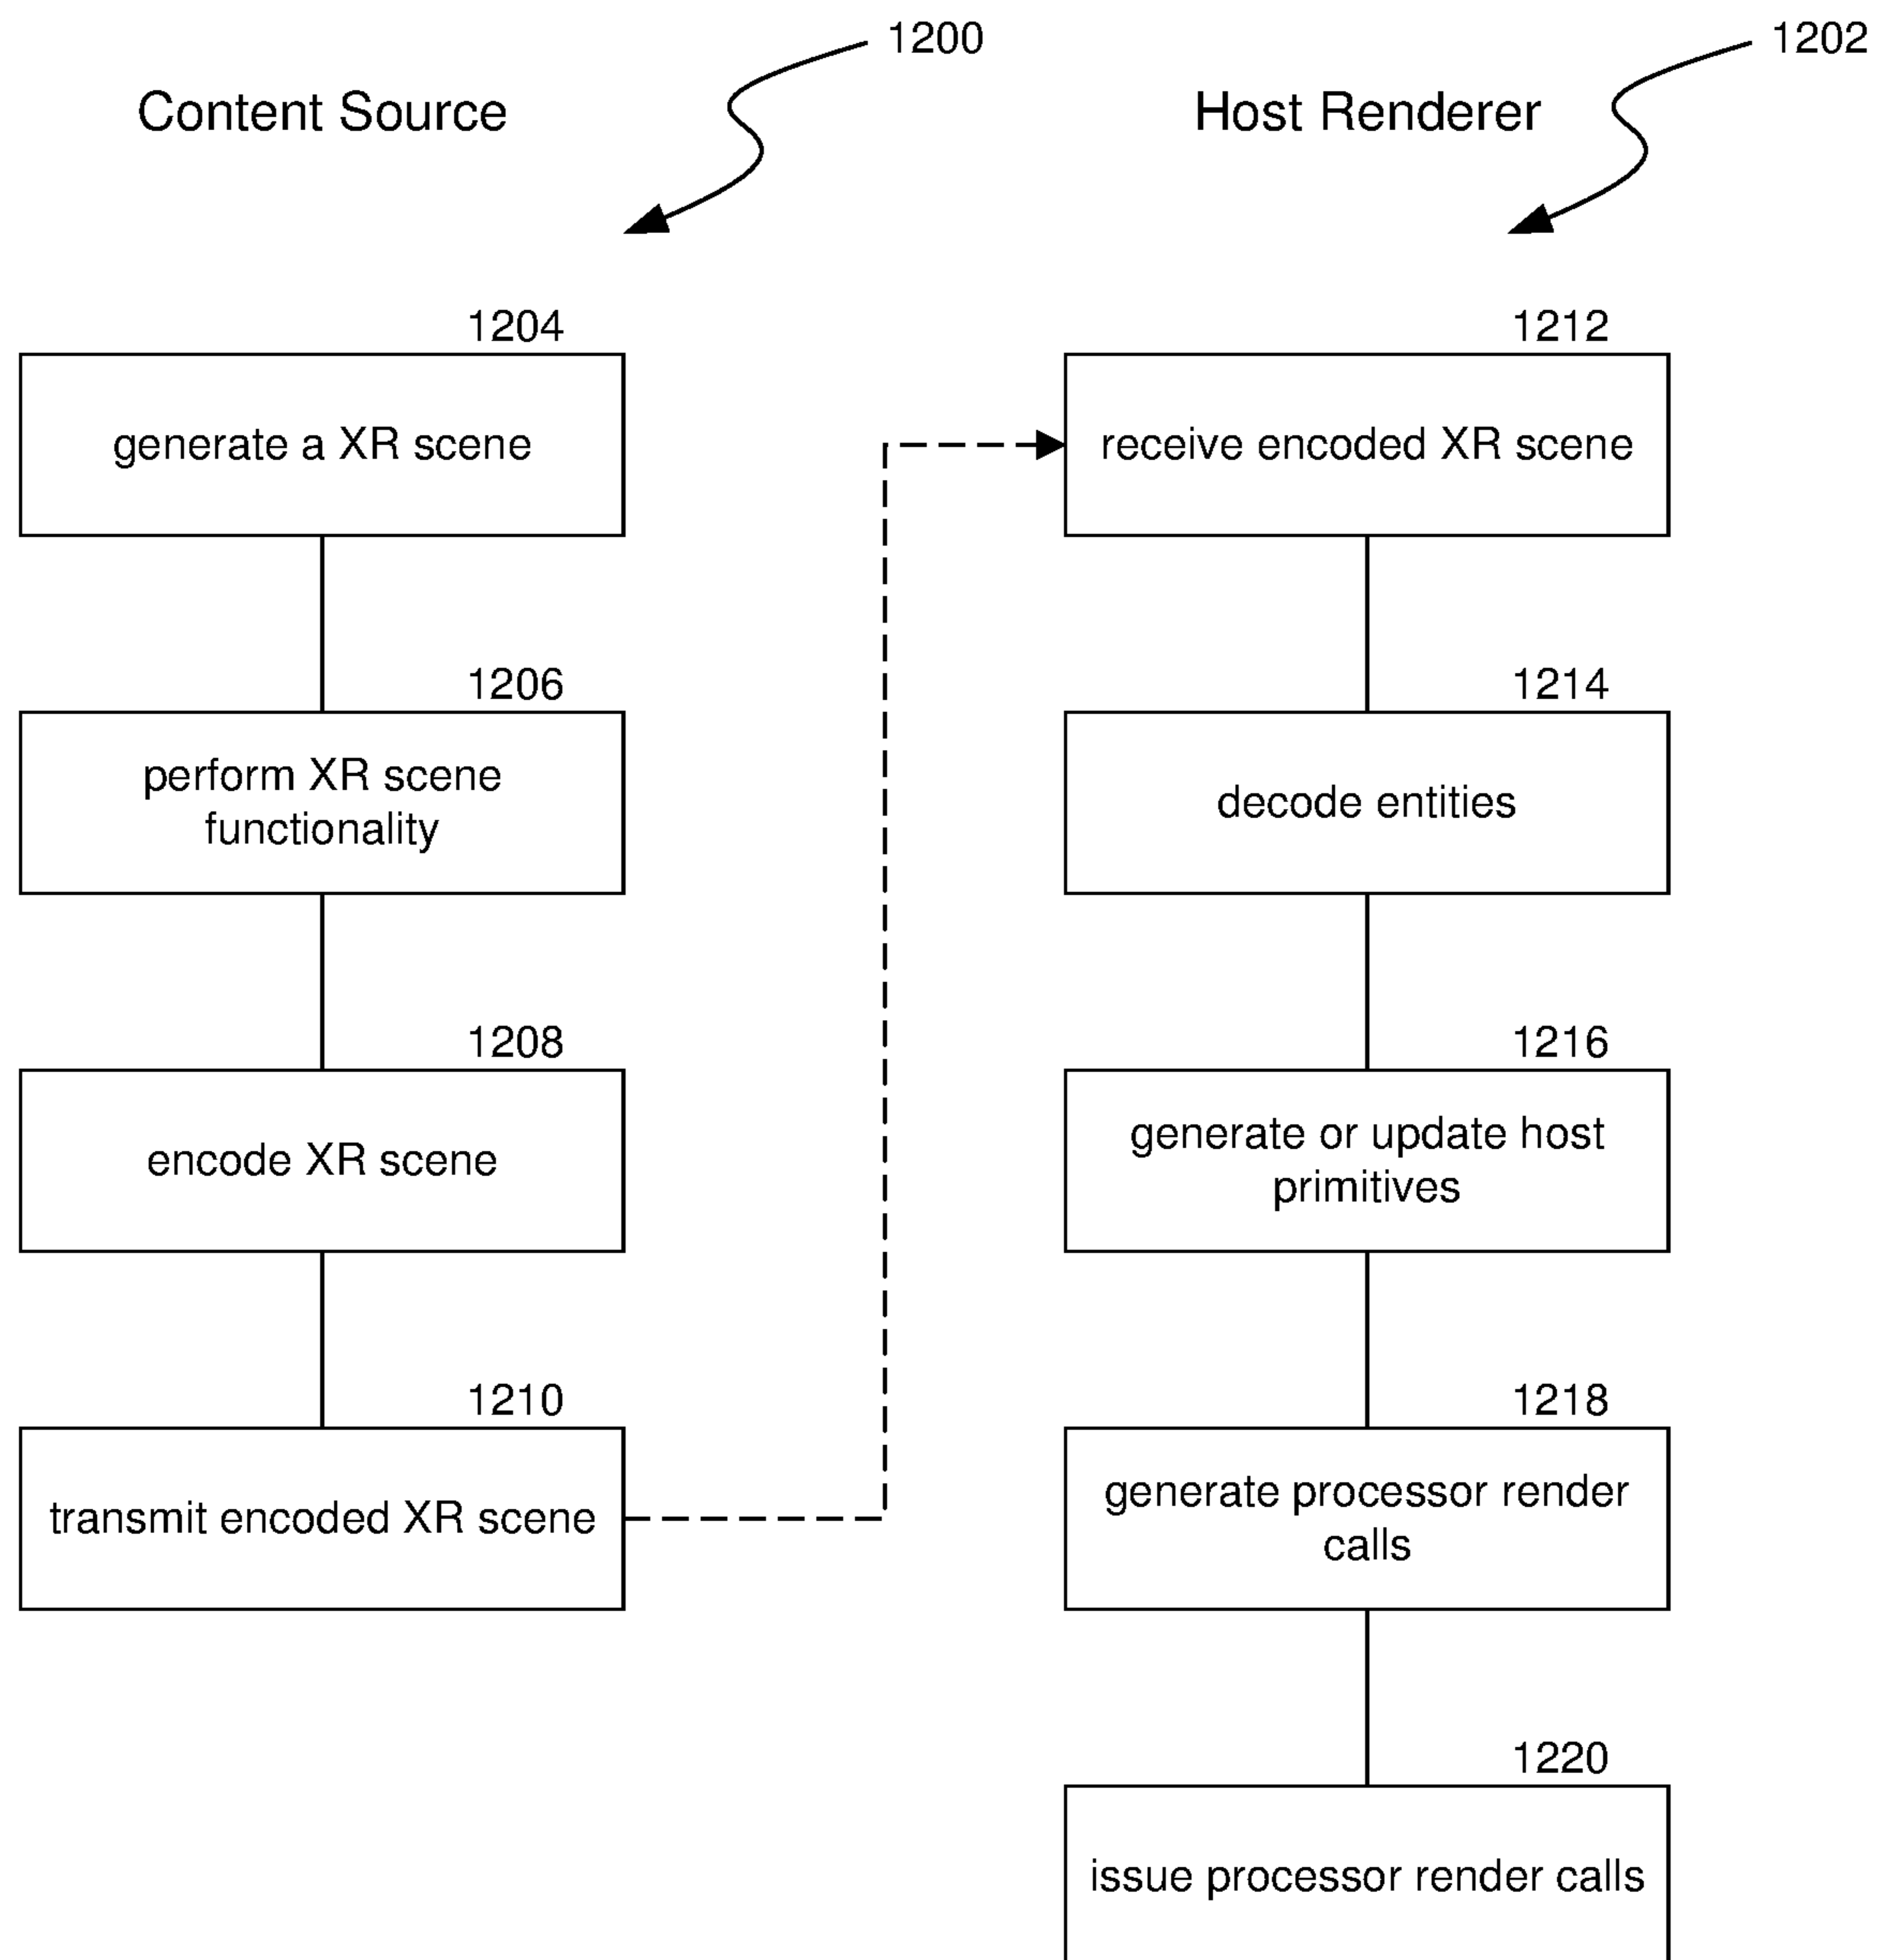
1200

Content Source

1202

Host Renderer

1204

generate a XR scene

1206

perform XR scene functionality

1208

encode XR scene

1210

transmit encoded XR scene

1212

receive encoded XR scene

1214

decode entities

1216

generate or update host primitives

1218

generate processor render calls

1220

issue processor render calls